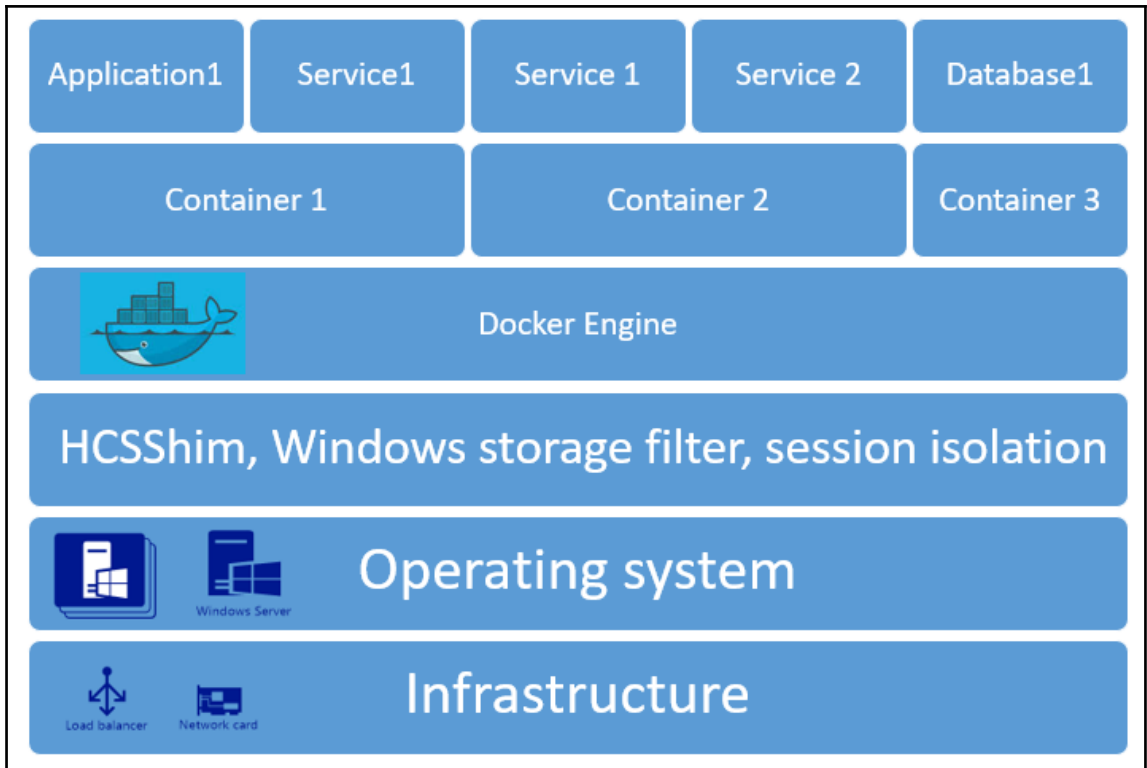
Application1

Service1

Service 1

Service 2

Database1

Container 1

Container 2

Container 3

Docker Engine

HCSShim, Windows storage filter, session isolation

Windows Server

Operating system

Load balancer

Network card

Infrastructure